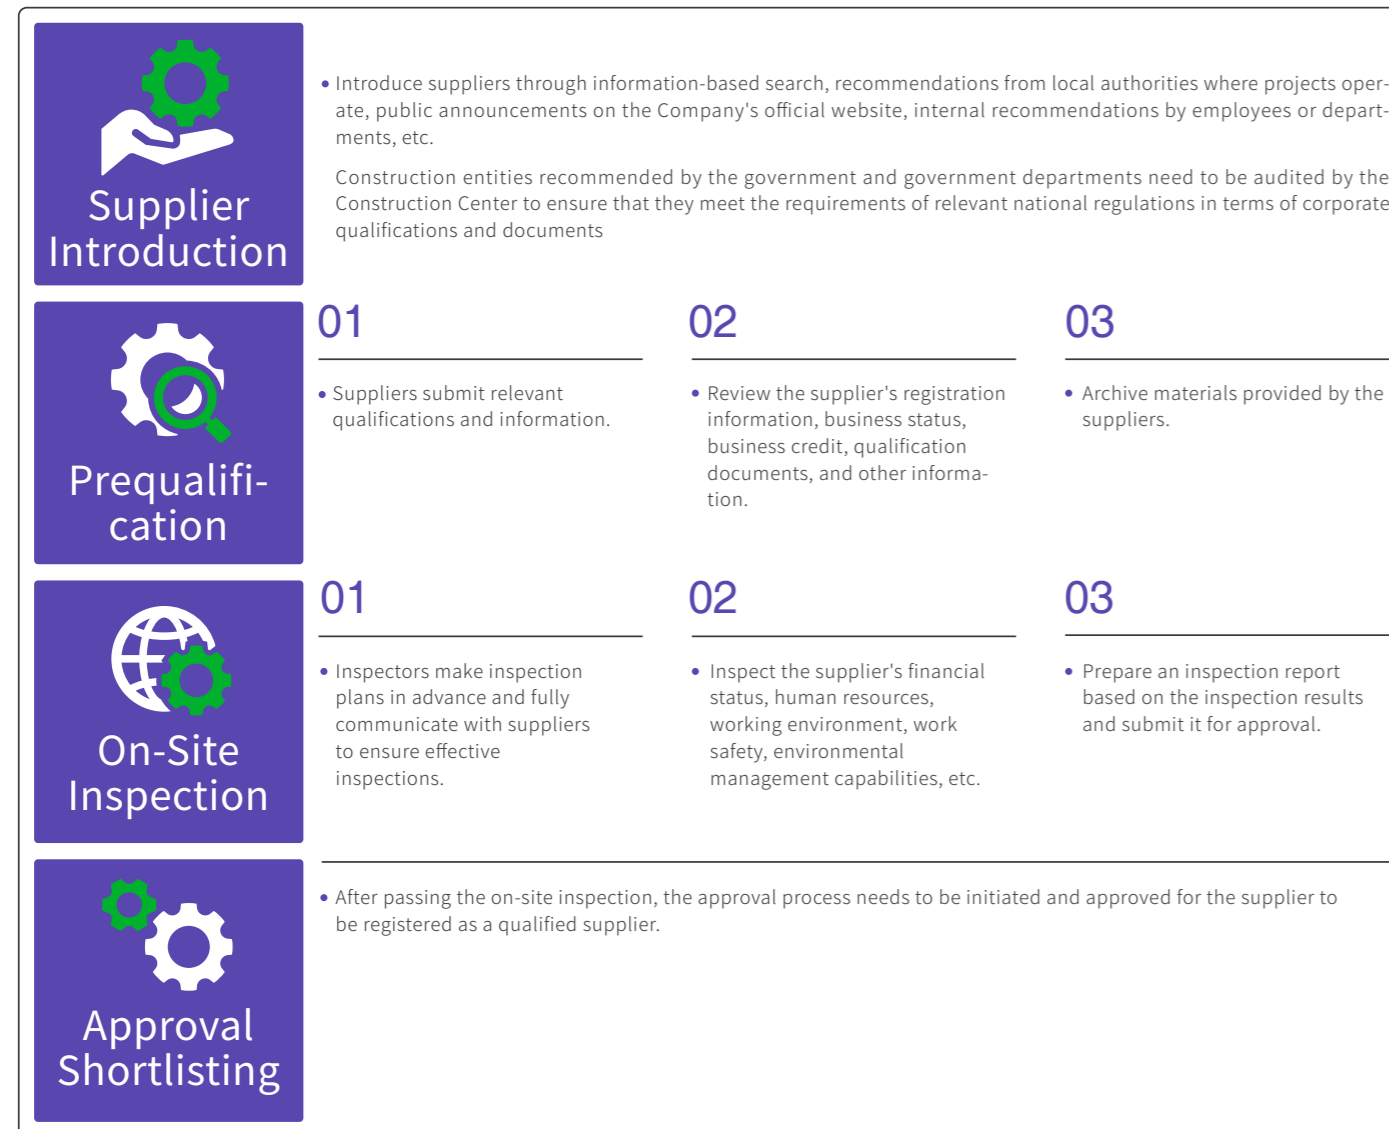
Supplier Introduction

• Introduce suppliers through information-based search, recommendations from local authorities where projects operate, public announcements on the Company's official website, internal recommendations by employees or departments, etc.

Construction entities recommended by the government and government departments need to be audited by the Construction Center to ensure that they meet the requirements of relevant national regulations in terms of corporate qualifications and documents

Prequalification

01

• Suppliers submit relevant qualifications and information.

02

• Review the supplier's registration information, business status, business credit, qualification documents, and other information.

03

• Archive materials provided by the suppliers.

On-Site Inspection

01

• Inspectors make inspection plans in advance and fully communicate with suppliers to ensure effective inspections.

02

• Inspect the supplier's financial status, human resources, working environment, work safety, environmental management capabilities, etc.

03

• Prepare an inspection report based on the inspection results and submit it for approval.

Approval Shortlisting

• After passing the on-site inspection, the approval process needs to be initiated and approved for the supplier to be registered as a qualified supplier.